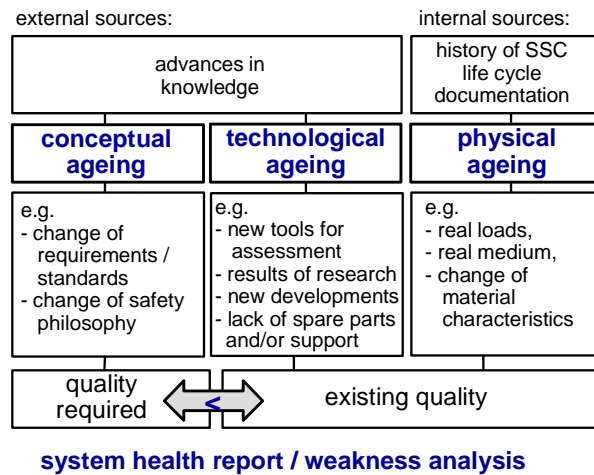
external sources:

internal sources:

advances in knowledge

history of SSC life cycle documentation

conceptual ageing

technological ageing

physical ageing

e.g.
- change of requirements / standards
- change of safety philosophy

e.g.
- new tools for assessment
- results of research
- new developments
- lack of spare parts and/or support

e.g.
- real loads,
- real medium,
- change of material characteristics

quality required

<

existing quality

system health report / weakness analysis